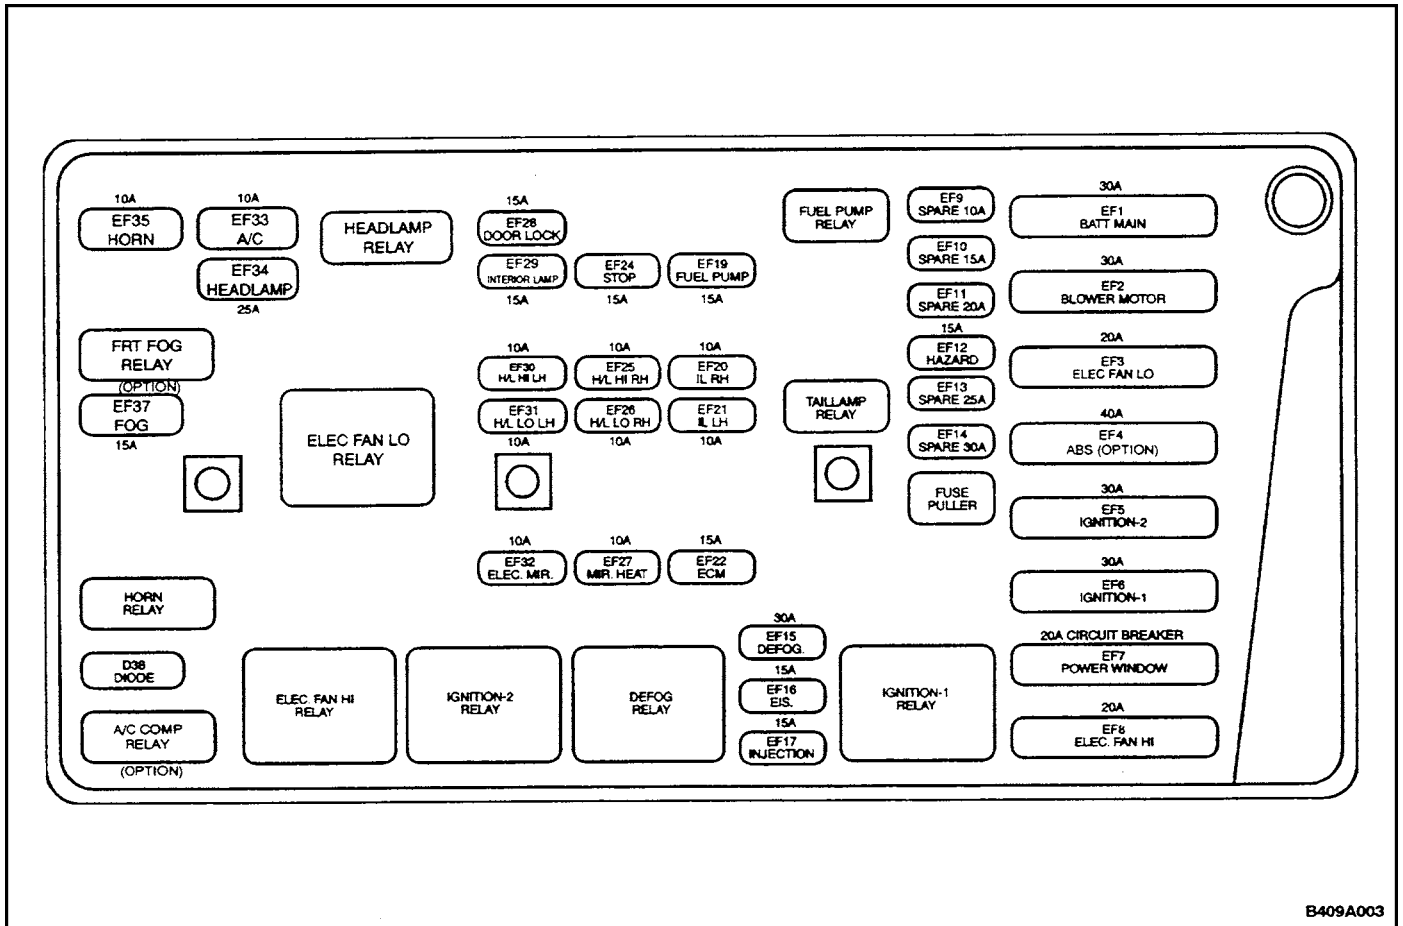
10A
EF35
HORN

10A
EF33
A/C

EF34
HEADLAMP
25A

HEADLAMP
RELAY

15A
EF28
DOOR LOCK

EF29
INTERIOR LAMP
15A

EF24
STOP
15A

EF19
FUEL PUMP
15A

FUEL PUMP
RELAY

EF9
SPARE 10A

EF10
SPARE 15A

EF11
SPARE 20A

15A
EF12
HAZARD

EF13
SPARE 25A

EF14
SPARE 30A

FUSE
PULLER

30A
EF1
BATT MAIN

30A
EF2
BLOWER MOTOR

20A
EF3
ELEC FAN LO

40A
EF4
ABS (OPTION)

30A
EF5
IGNITION-2

30A
EF6
IGNITION-1

20A CIRCUIT BREAKER
EF7
POWER WINDOW

20A
EF8
ELEC. FAN HI

FRT FOG
RELAY
(OPTION)

EF37
FOG
15A

ELEC FAN LO
RELAY

10A
EF30
H/L HI LH

10A
EF25
H/L HI RH

10A
EF20
IL RH

EF31
H/L LO LH
10A

EF26
H/L LO RH
10A

EF21
IL LH
10A

TAILLAMP
RELAY

10A
EF32
ELEC. MIR.

10A
EF27
MIR. HEAT

15A
EF22
ECM

HORN
RELAY

D38
DIODE

A/C COMP
RELAY
(OPTION)

ELEC. FAN HI
RELAY

IGNITION-2
RELAY

DEFOG
RELAY

30A
EF15
DEFOG.

15A
EF16
EIS.

15A
EF17
INJECTION

IGNITION-1
RELAY

B409A003